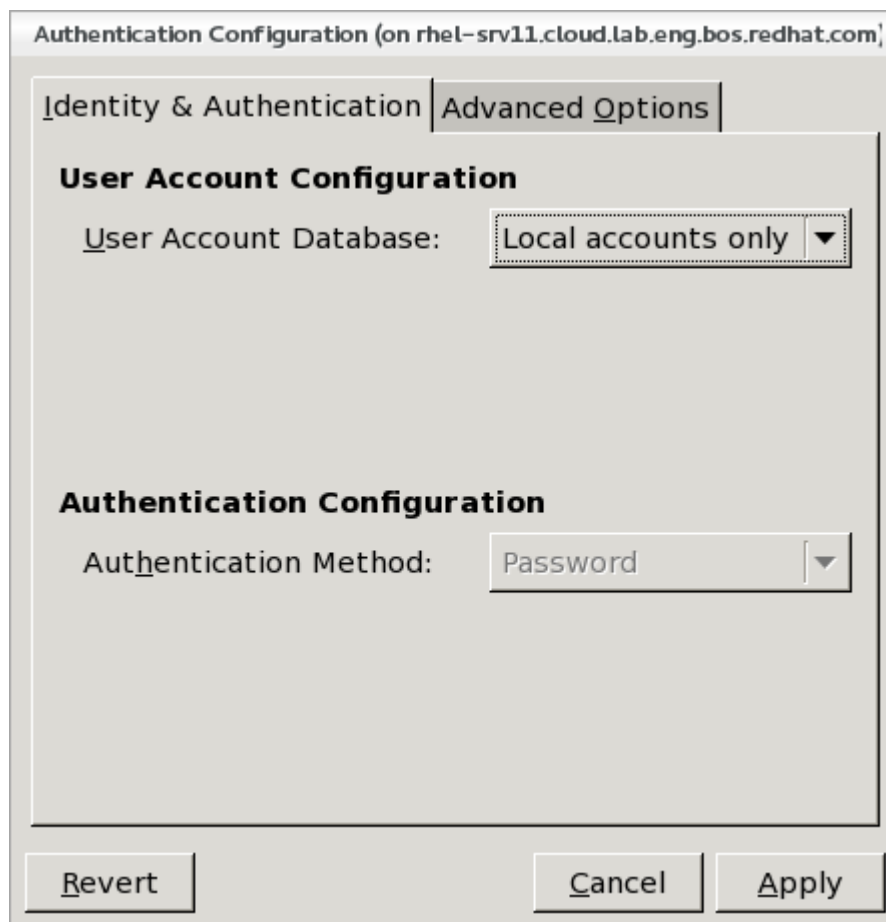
Authentication Configuration (on rhel-srv11.cloud.lab.eng.bos.redhat.com)

Identity & Authentication | Advanced Options

User Account Configuration

User Account Database: Local accounts only

Authentication Configuration

Authentication Method: Password

Revert

Cancel

Apply